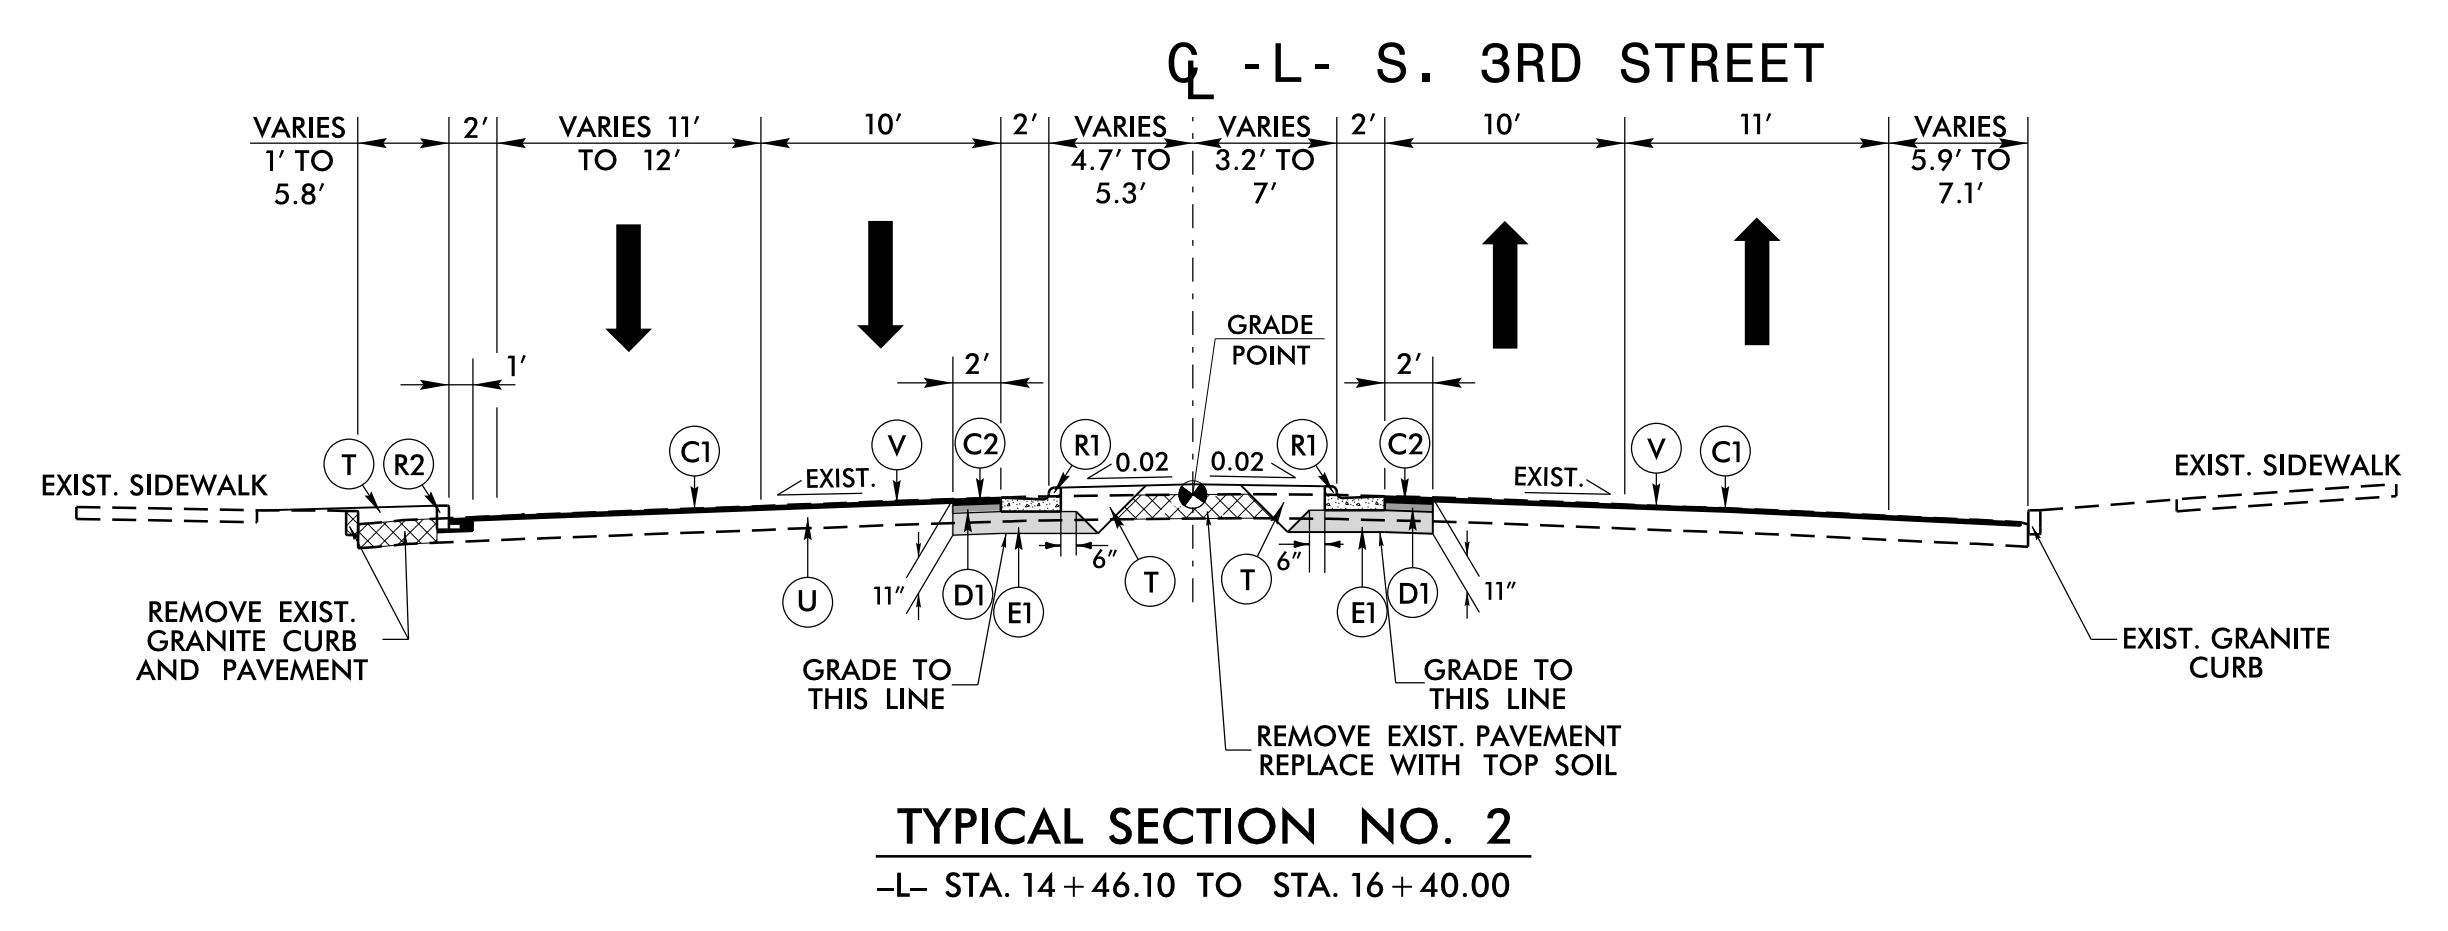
$\mathbb{C}_L$ -L- S. 3RD STREET

VARIES 1′ TO 5.8′
2′
VARIES 11′ TO 12′
10′
2′
VARIES 4.7′ TO 5.3′
VARIES 3.2′ TO 7′
2′
10′
11′
VARIES 5.9′ TO 7.1′

GRADE POINT

1′
2′
2′

T
R2
C1
V
C2
R1
0.02
0.02
R1
C2
V
C1

EXIST. SIDEWALK
EXIST.
EXIST.
EXIST. SIDEWALK

6″
6″
11″
11″
U
D1
E1
T
T
E1
D1

REMOVE EXIST. GRANITE CURB AND PAVEMENT

GRADE TO THIS LINE

GRADE TO THIS LINE

EXIST. GRANITE CURB

REMOVE EXIST. PAVEMENT REPLACE WITH TOP SOIL

TYPICAL SECTION NO. 2

–L– STA. 14 + 46.10 TO STA. 16 + 40.00